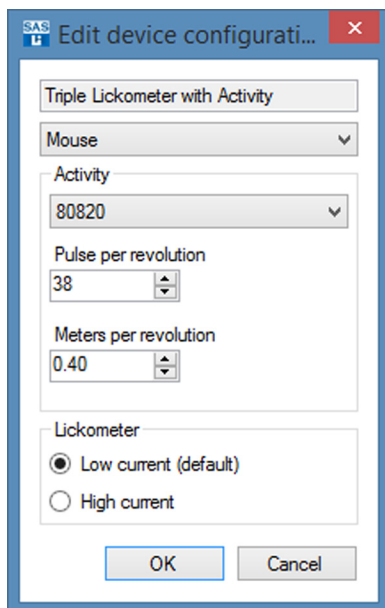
SAS
Edit device configurati...

Triple Lickometer with Activity

Mouse

Activity

80820

Pulse per revolution

38

Meters per revolution

0.40

Lickometer

Low current (default)

High current

OK

Cancel